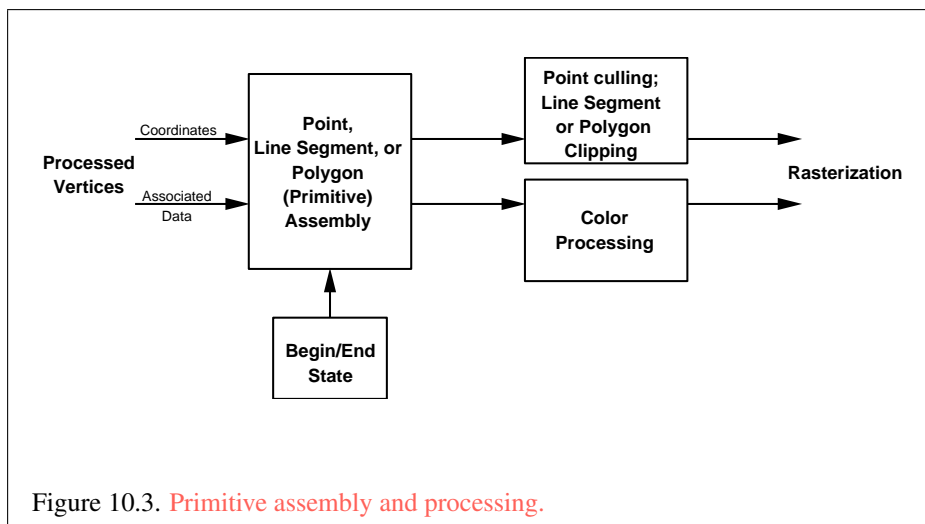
Processed Vertices

Coordinates

Associated Data

Point, Line Segment, or Polygon (Primitive) Assembly

Begin/End State

Point culling; Line Segment or Polygon Clipping

Color Processing

Rasterization

Figure 10.3. Primitive assembly and processing.